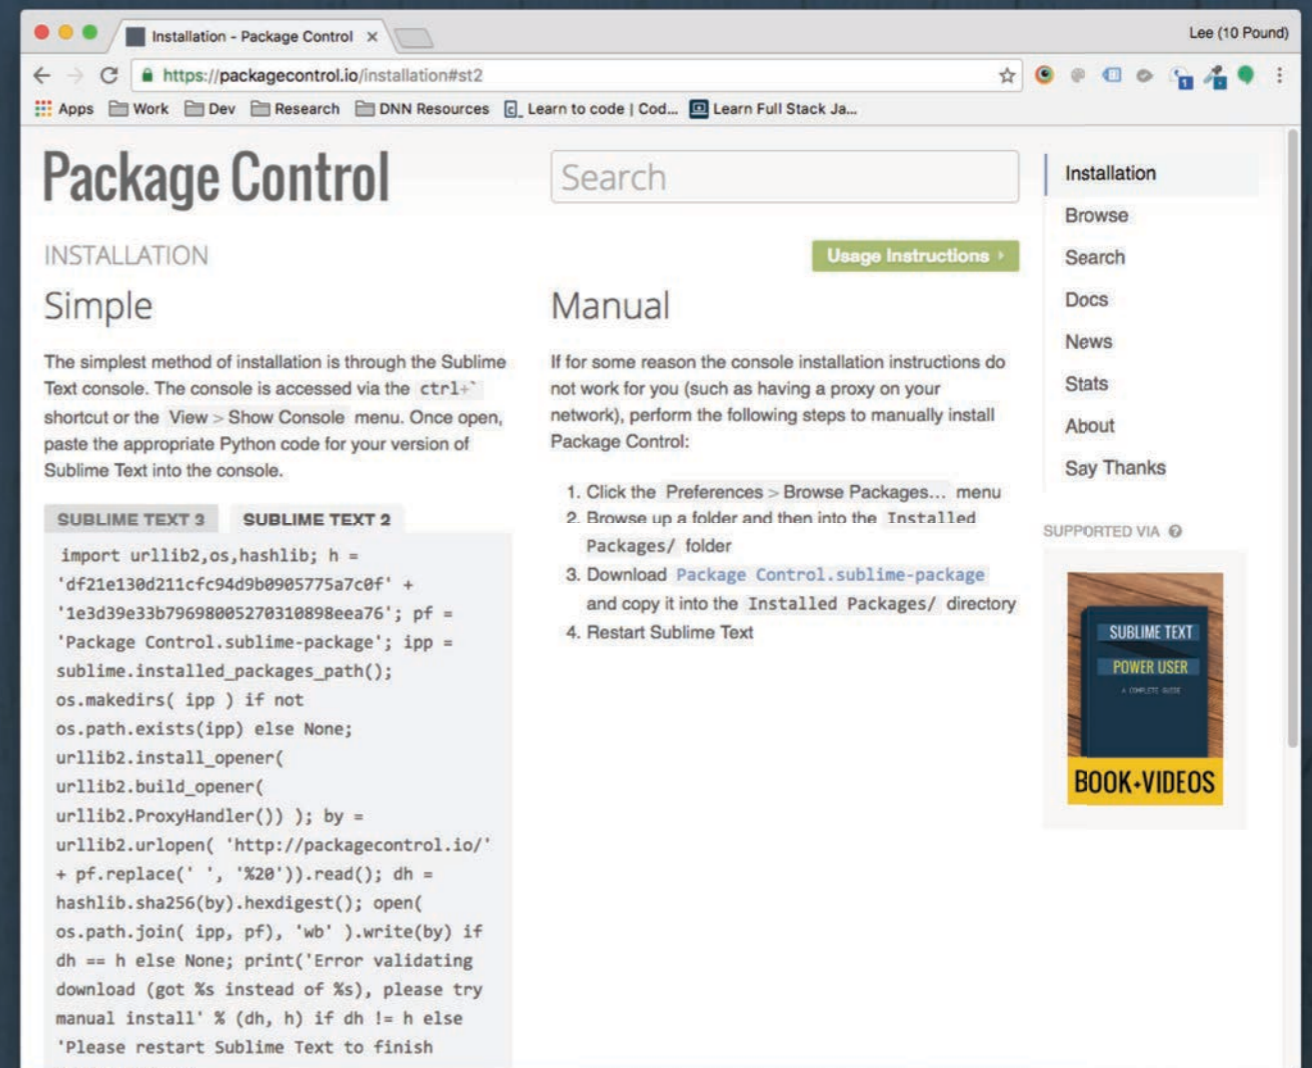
Installation - Package Control ×

Lee (10 Pound)

https://packagecontrol.io/installation#st2

Apps Work Dev Research DNN Resources Learn to code | Cod... Learn Full Stack Ja...

Package Control

Search

Installation
Browse
Search
Docs
News
Stats
About
Say Thanks

SUPPORTED VIA

SUBLIME TEXT
POWER USER
A COMPLETE GUIDE
BOOK+VIDEOS

INSTALLATION

Usage Instructions

Simple

The simplest method of installation is through the Sublime Text console. The console is accessed via the ctrl+` shortcut or the View > Show Console menu. Once open, paste the appropriate Python code for your version of Sublime Text into the console.

SUBLIME TEXT 3 SUBLIME TEXT 2

import urllib2,os,hashlib; h = 'df21e130d211cfc94d9b0905775a7c0f' + '1e3d39e33b79698005270310898eea76'; pf = 'Package Control.sublime-package'; ipp = sublime.installed_packages_path(); os.makedirs( ipp ) if not os.path.exists(ipp) else None; urllib2.install_opener( urllib2.build_opener( urllib2.ProxyHandler()) ); by = urllib2.urlopen( 'http://packagecontrol.io/' + pf.replace(' ', '%20')).read(); dh = hashlib.sha256(by).hexdigest(); open( os.path.join( ipp, pf), 'wb' ).write(by) if dh == h else None; print('Error validating download (got %s instead of %s), please try manual install' % (dh, h) if dh != h else 'Please restart Sublime Text to finish

Manual

If for some reason the console installation instructions do not work for you (such as having a proxy on your network), perform the following steps to manually install Package Control:

1. Click the Preferences > Browse Packages… menu
2. Browse up a folder and then into the Installed Packages/ folder
3. Download Package Control.sublime-package and copy it into the Installed Packages/ directory
4. Restart Sublime Text